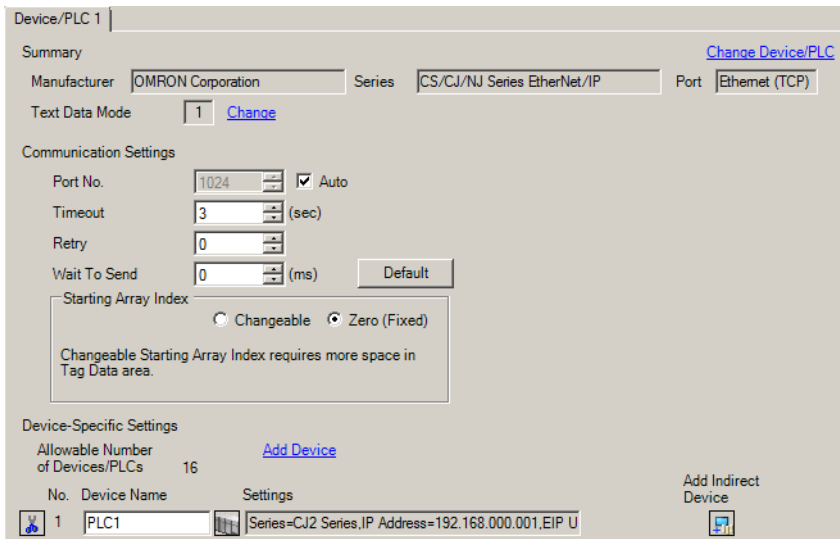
Device/PLC 1

Summary

Change Device/PLC

Manufacturer OMRON Corporation

Series CS/CJ/NJ Series EtherNet/IP

Port Ethernet (TCP)

Text Data Mode 1 Change

Communication Settings

Port No. 1024 Auto

Timeout 3 (sec)

Retry 0

Wait To Send 0 (ms) Default

Starting Array Index

Changeable Zero (Fixed)

Changeable Starting Array Index requires more space in Tag Data area.

Device-Specific Settings

Allowable Number of Devices/PLCs 16

Add Device

No. Device Name Settings

Add Indirect Device

1 PLC1 Series=CJ2 Series,IP Address=192.168.000.001,EIP U